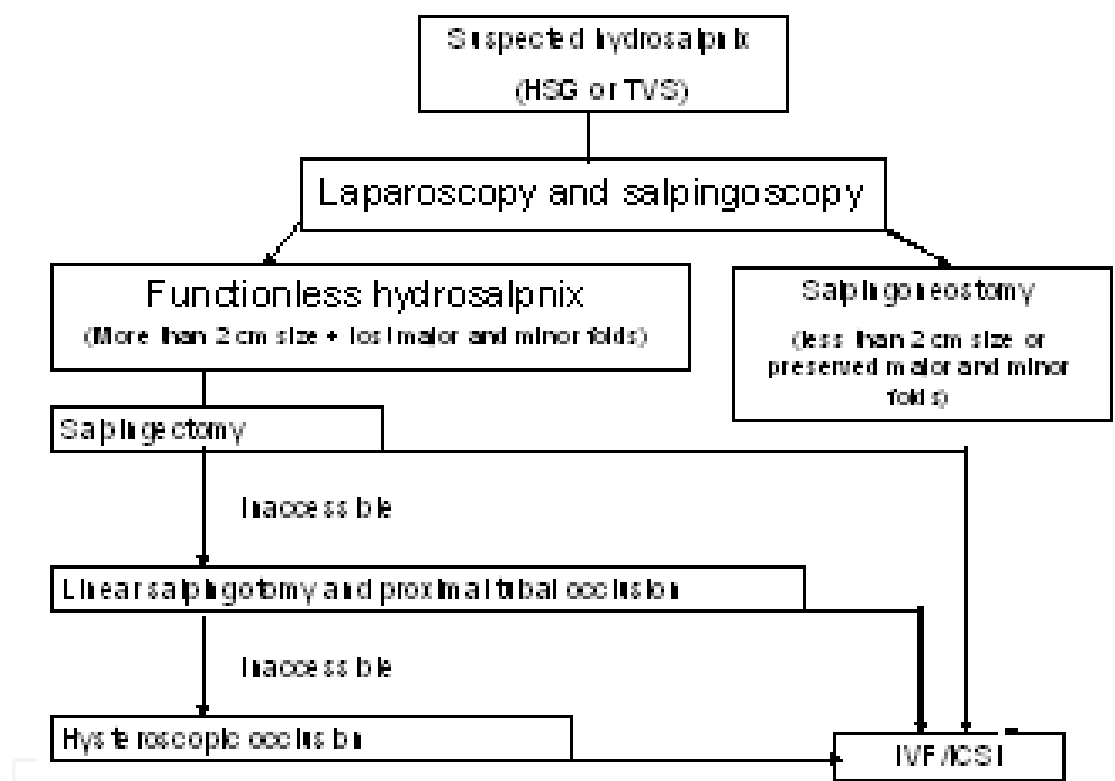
Suspected hydrosalpinx
(HSG or TVS)

Laparoscopy and salpingoscopy

Functionless hydrosalpnix
(More than 2 cm size + lost major and minor folds)

Salpingoneostomy
(less than 2 cm size or preserved major and minor folds)

Salpingectomy

Inaccessible

Linear salpingotomy and proximal tubal occlusion

Inaccessible

Hysteroscopic occlusion

IVF/ICSI